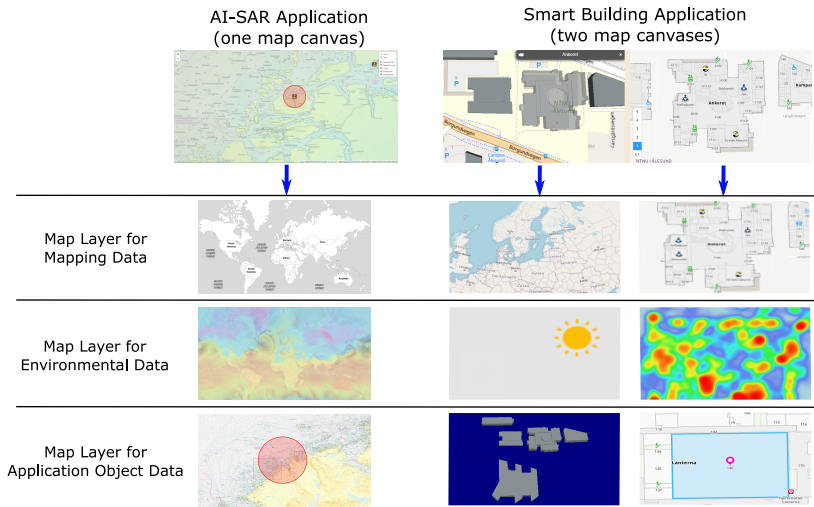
AI-SAR Application
(one map canvas)

Smart Building Application
(two map canvases)

Ankeret

Ankeret

Kampus

Map Layer for Mapping Data

Map Layer for Environmental Data

Map Layer for Application Object Data

Ankeret

Lanterna